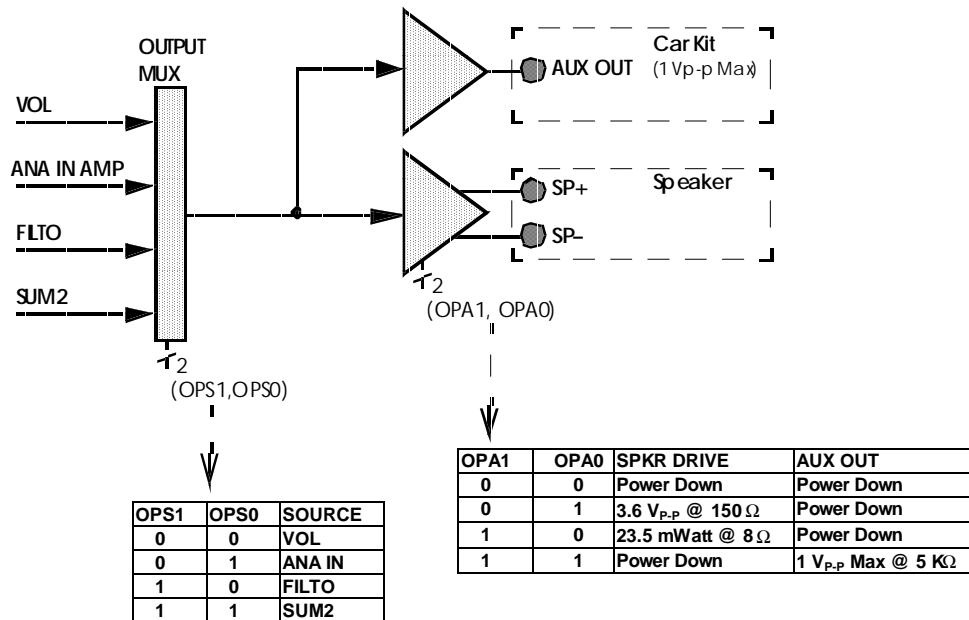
OUTPUT MUX

VOL

ANA IN AMP

FILTO

SUM2

2

(OPS1,OPS0)

AUX OUT

Car Kit (1 Vp-p Max)

SP+

SP–

Speaker

2

(OPA1, OPA0)

| OPA1 | OPA0 | SPKR DRIVE | AUX OUT |
|---|---|---|---|
| 0 | 0 | Power Down | Power Down |
| 0 | 1 | 3.6 $V_{P-P}$ @ 150 $\Omega$ | Power Down |
| 1 | 0 | 23.5 mWatt @ 8 $\Omega$ | Power Down |
| 1 | 1 | Power Down | 1 $V_{P-P}$ Max @ 5 K$\Omega$ |

| OPS1 | OPS0 | SOURCE |
|---|---|---|
| 0 | 0 | VOL |
| 0 | 1 | ANA IN |
| 1 | 0 | FILTO |
| 1 | 1 | SUM2 |